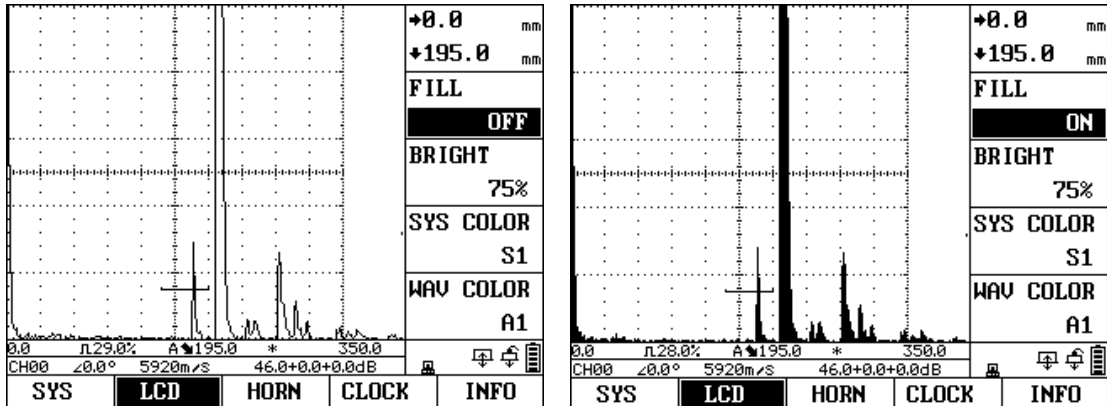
→0.0 mm
↓195.0 mm
FILL
OFF
BRIGHT
75%
SYS COLOR
S1
WAV COLOR
A1
0.0 ⎍29.0% A↘195.0 * 350.0
CH00 ∠0.0° 5920m/s 46.0+0.0+0.0dB
SYS LCD HORN CLOCK INFO

→0.0 mm
↓195.0 mm
FILL
ON
BRIGHT
75%
SYS COLOR
S1
WAV COLOR
A1
0.0 ⎍28.0% A↘195.0 * 350.0
CH00 ∠0.0° 5920m/s 46.0+0.0+0.0dB
SYS LCD HORN CLOCK INFO